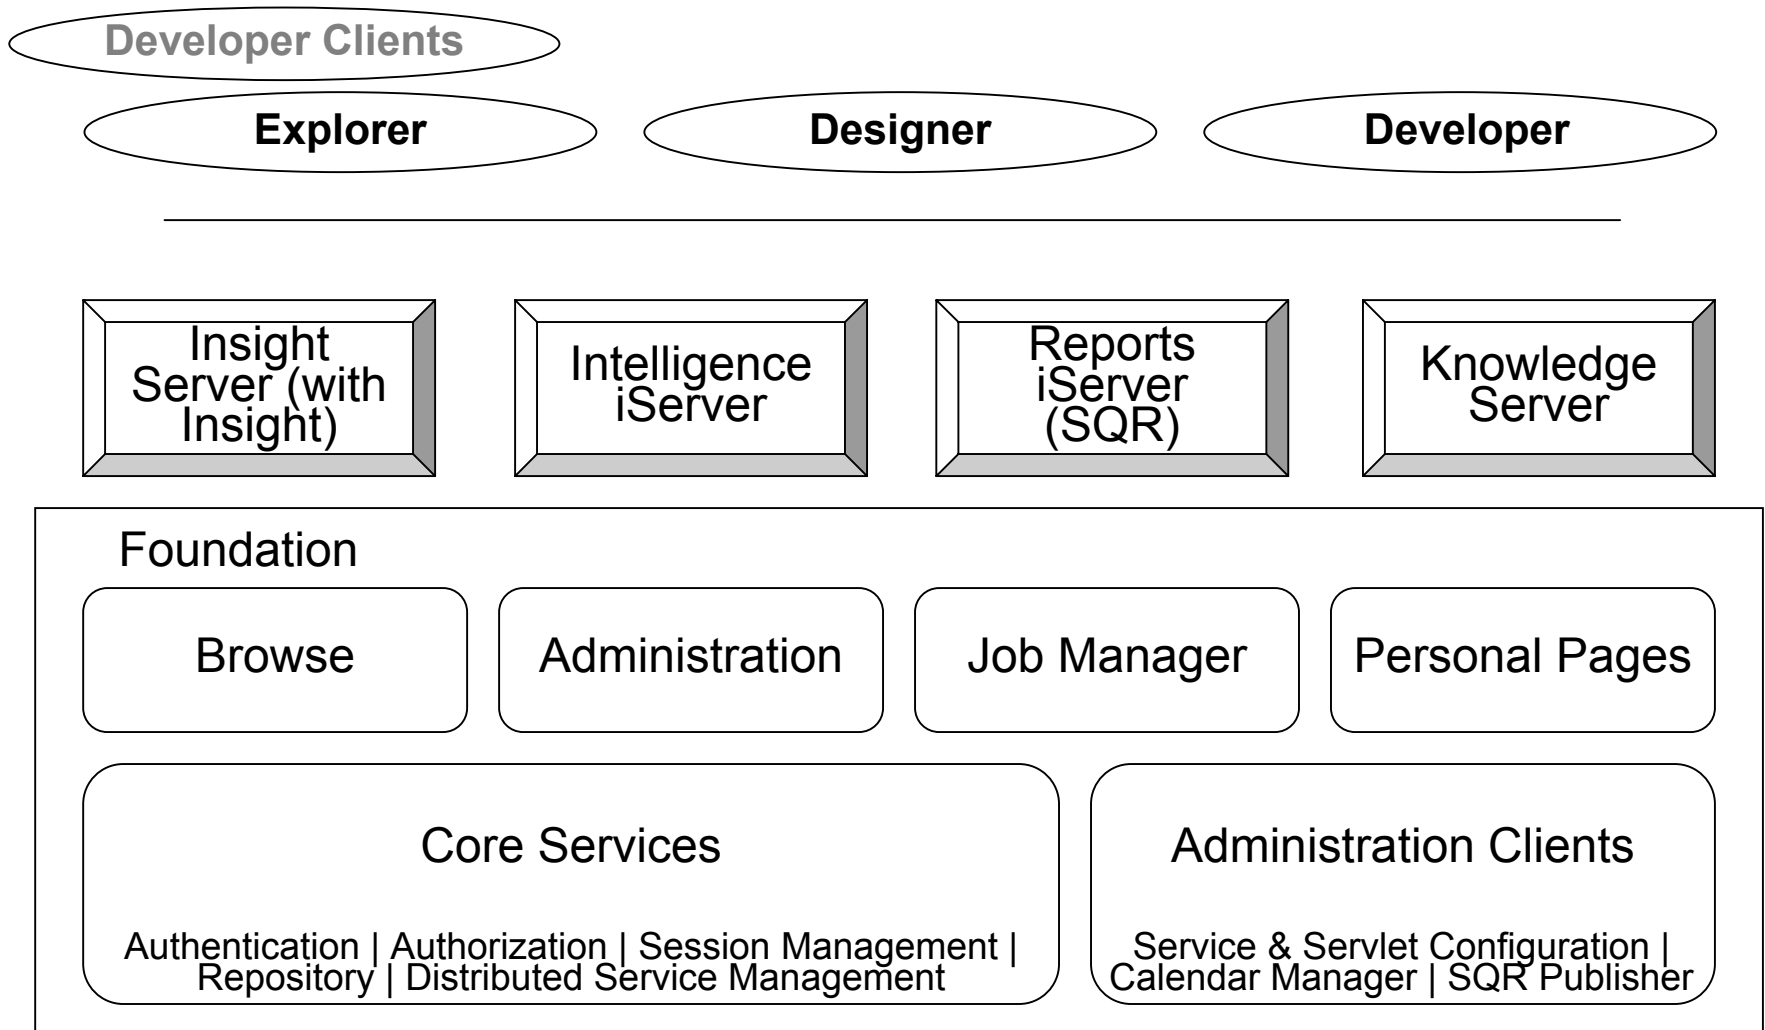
Developer Clients

Explorer

Designer

Developer

Insight Server (with Insight)

Intelligence iServer

Reports iServer (SQR)

Knowledge Server

Foundation

Browse

Administration

Job Manager

Personal Pages

Core Services

Authentication | Authorization | Session Management | Repository | Distributed Service Management

Administration Clients

Service & Servlet Configuration | Calendar Manager | SQR Publisher